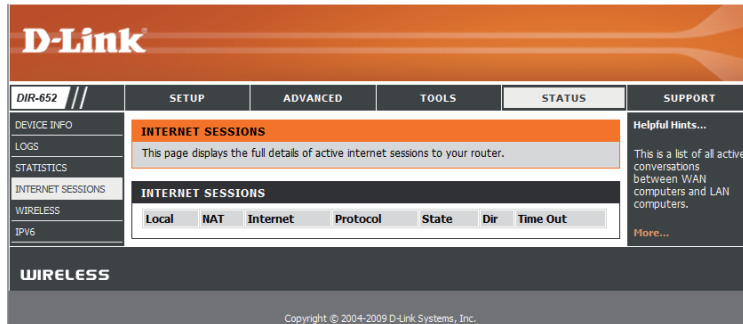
D-Link

DIR-652

SETUP | ADVANCED | TOOLS | STATUS | SUPPORT

DEVICE INFO
LOGS
STATISTICS
INTERNET SESSIONS
WIRELESS
IPV6

INTERNET SESSIONS

This page displays the full details of active internet sessions to your router.

INTERNET SESSIONS

| Local | NAT | Internet | Protocol | State | Dir | Time Out |
|---|---|---|---|---|---|---|

Helpful Hints...

This is a list of all active conversations between WAN computers and LAN computers.

More...

WIRELESS

Copyright © 2004-2009 D-Link Systems, Inc.